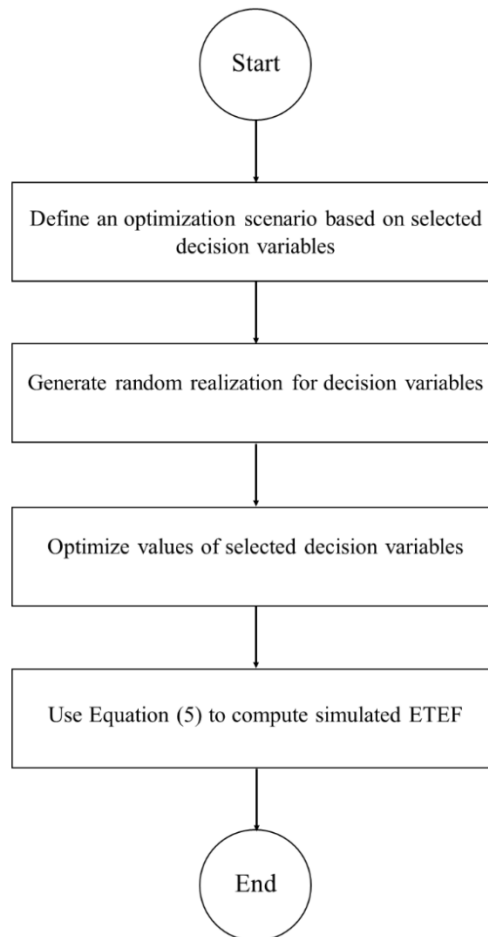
Start

Define an optimization scenario based on selected decision variables

Generate random realization for decision variables

Optimize values of selected decision variables

Use Equation (5) to compute simulated ETEF

End